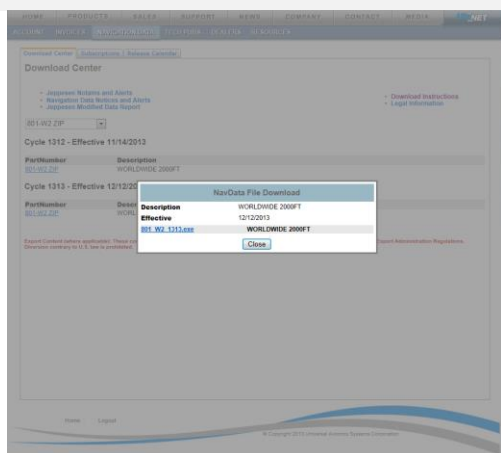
HOME PRODUCTS SALES SUPPORT NEWS COMPANY CONTACT MEDIA .NET

ACCOUNT INVOICES NAVDATA/UPDATES TECH PUBS DEALERS RESOURCES

Download Center | Subscriptions | Release Calendar

Download Center

• Jeppesen Notams and Alerts
• Navigation Data Notices and Alerts
• Jeppesen Modified Data Report

• Download Instructions
• Legal Information

801-W2.ZIP

Cycle 1312 - Effective 11/14/2013

| PartNumber | Description |
|---|---|
| 801-W2.ZIP | WORLDWIDE 2000FT |

Cycle 1313 - Effective 12/12/20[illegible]

| PartNumber | Descr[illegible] |
|---|---|
| 801-W2.ZIP | WORL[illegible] |

Export Control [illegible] applicable. These co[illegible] Export Administration Regulations. Diversion contrary to U.S. law is prohibited.

NavData File Download

| | |
|---|---|
| Description | WORLDWIDE 2000FT |
| Effective | 12/12/2013 |
| 801_W2_1313.exe | WORLDWIDE 2000FT |

Close

Home Logout

© Copyright 2013 Universal Avionics Systems Corporation